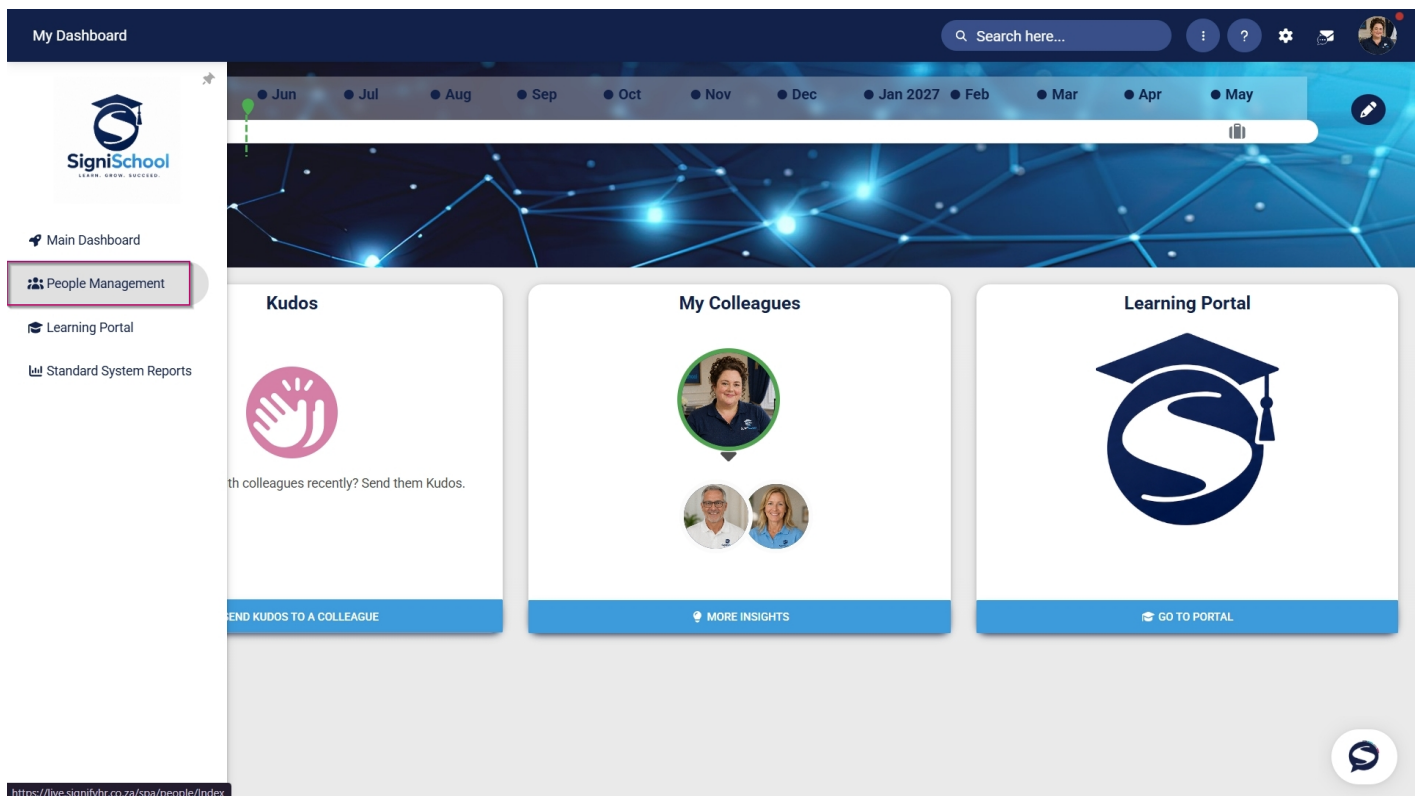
My Dashboard

Search here...

Jun Jul Aug Sep Oct Nov Dec Jan 2027 Feb Mar Apr May

SigniSchool
LEARN. GROW. SUCCEED.

Main Dashboard
People Management
Learning Portal
Standard System Reports

Kudos

th colleagues recently? Send them Kudos.

SEND KUDOS TO A COLLEAGUE

My Colleagues

MORE INSIGHTS

Learning Portal

GO TO PORTAL

https://live.signifyhr.co.za/spa/people/Index